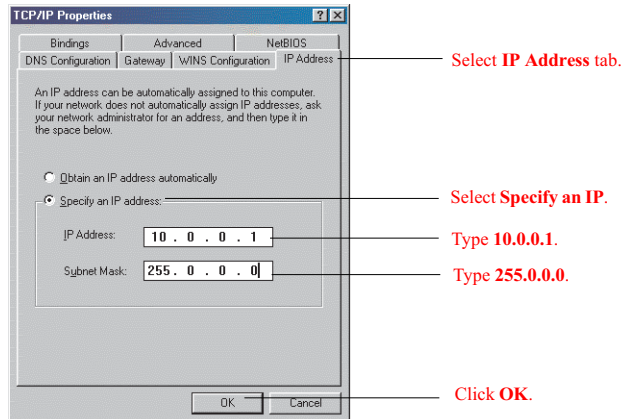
TCP/IP Properties ? X

Bindings | Advanced | NetBIOS
DNS Configuration | Gateway | WINS Configuration | IP Address

Select IP Address tab.

An IP address can be automatically assigned to this computer. If your network does not automatically assign IP addresses, ask your network administrator for an address, and then type it in the space below.

Obtain an IP address automatically

Specify an IP address:

Select Specify an IP.

IP Address: 10 . 0 . 0 . 1

Type 10.0.0.1.

Subnet Mask: 255 . 0 . 0 . 0

Type 255.0.0.0.

OK | Cancel

Click OK.